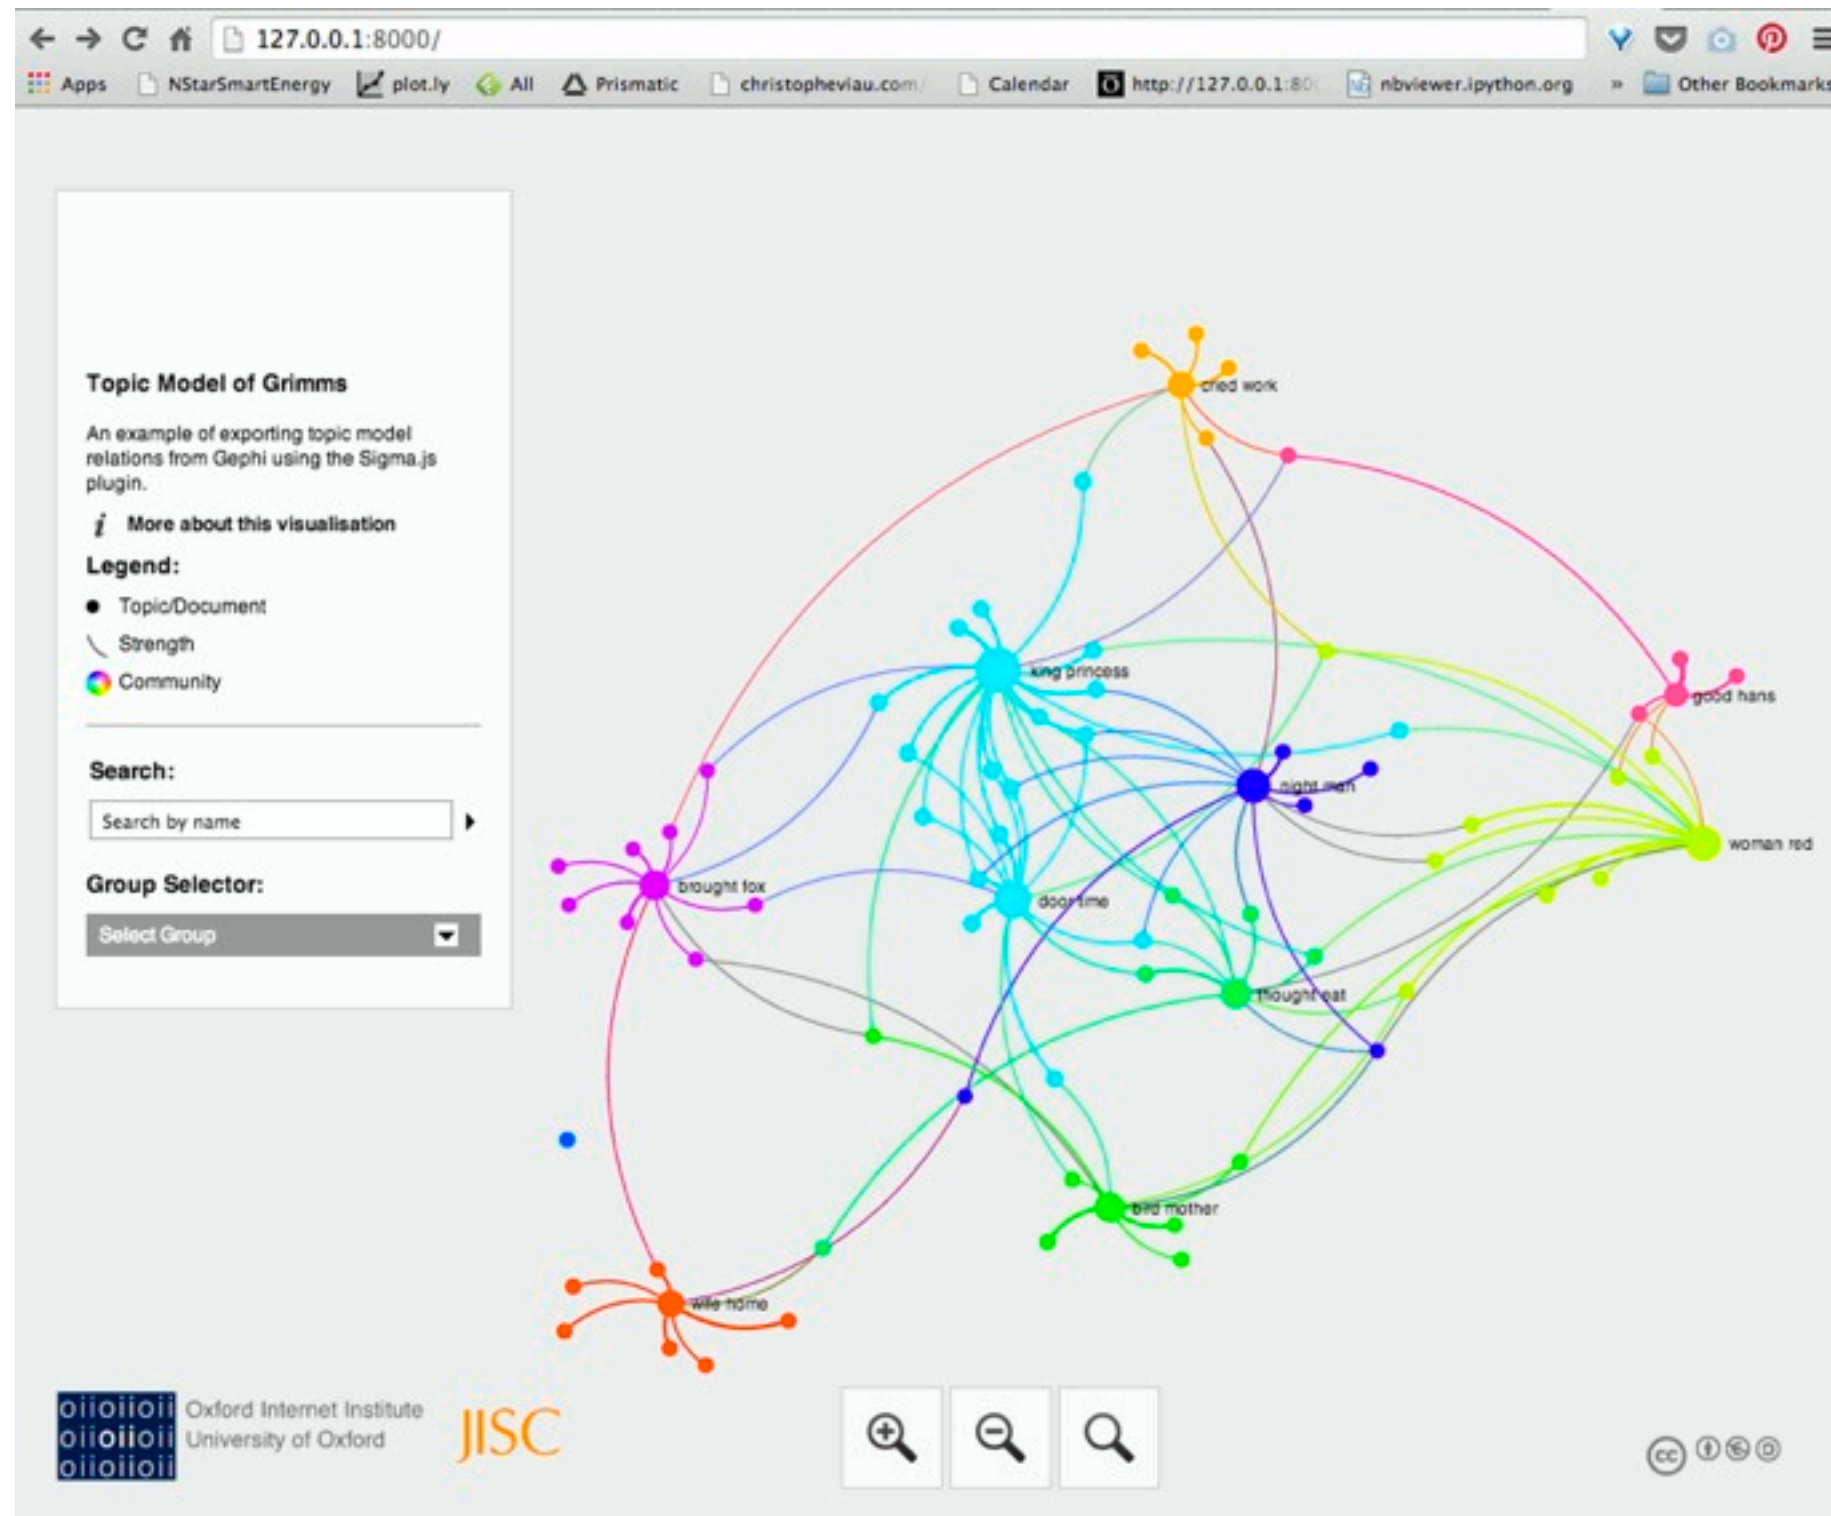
127.0.0.1:8000/

Apps NStarSmartEnergy plot.ly All Prismatic christopheviau.com/ Calendar http://127.0.0.1:80 nbviewer.ipython.org » Other Bookmarks

Topic Model of Grimms

An example of exporting topic model relations from Gephi using the Sigma.js plugin.

More about this visualisation

Legend:

Topic/Document

Strength

Community

Search:

Search by name

Group Selector:

Select Group

cried work

king princess

good hans

night man

woman red

brought fox

door time

thought eat

bird mother

wife home

oiioiioii oiioiioii oiioiioii Oxford Internet Institute University of Oxford

JISC